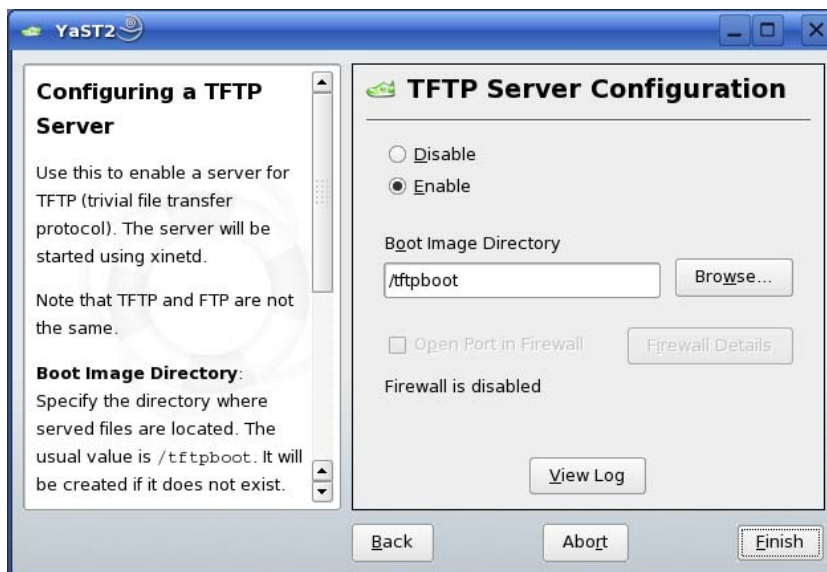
YaST2

Configuring a TFTP Server

Use this to enable a server for TFTP (trivial file transfer protocol). The server will be started using xinetd.

Note that TFTP and FTP are not the same.

**Boot Image Directory**: Specify the directory where served files are located. The usual value is /tftpboot. It will be created if it does not exist.

TFTP Server Configuration

Disable

Enable

Boot Image Directory

/tftpboot

Browse...

Open Port in Firewall

Firewall Details

Firewall is disabled

View Log

Back

Abort

Finish